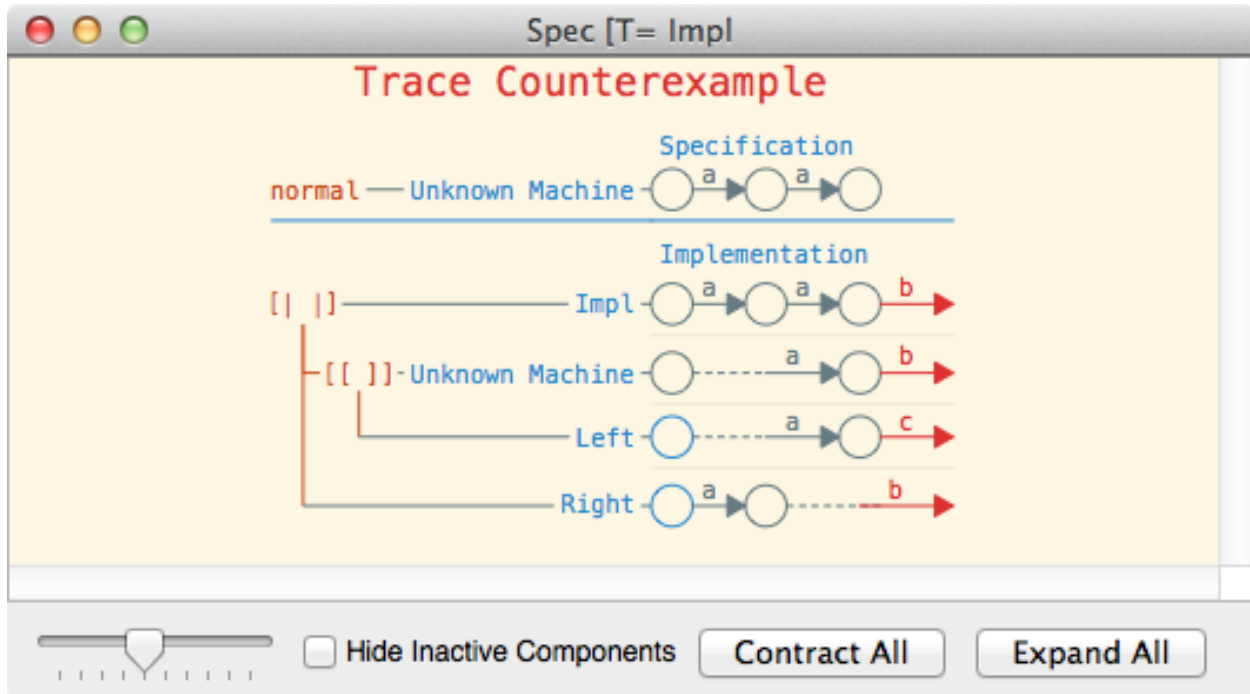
Spec [T= Impl

Trace Counterexample

Specification

normal — Unknown Machine a a

Implementation

[| |] Impl a a b

[[ ]] Unknown Machine a b

Left a c

Right a b

Hide Inactive Components

Contract All

Expand All